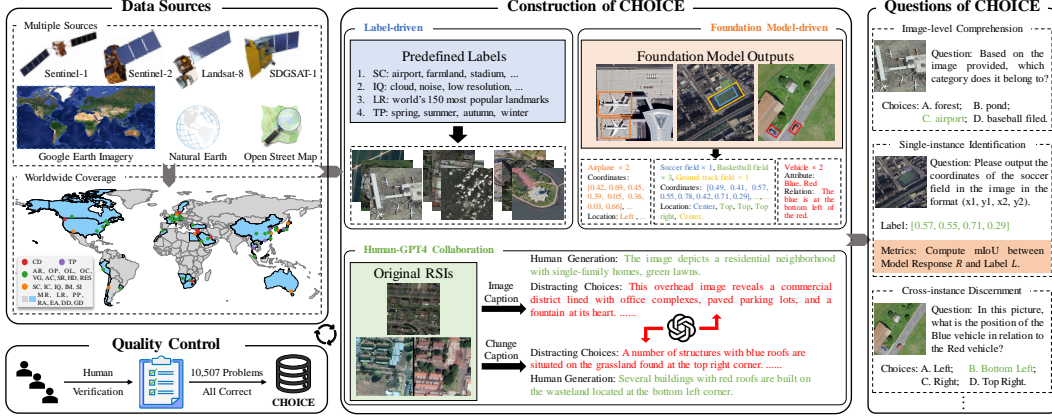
Data Sources

Multiple Sources

Sentinel-1 Sentinel-2 Landsat-8 SDGSAT-1

Google Earth Imagery Natural Earth Open Street Map

Worldwide Coverage

CD TP
AR, OP, OL, OC, VG, AC, SR, HD, RES
SC, IC, IQ, IM, SI
MR, LR, PP, RA, EA, DD, GD

Quality Control

Human Verification 10,507 Problems All Correct CHOICE

Construction of CHOICE

Label-driven

Predefined Labels
1. SC: airport, farmland, stadium, ...
2. IQ: cloud, noise, low resolution, ...
3. LR: world's 150 most popular landmarks
4. TP: spring, summer, autumn, winter

Foundation Model-driven

Foundation Model Outputs

Airplane × 2
Coordinates: [0.42, 0.69, 0.45, 0.39, 0.05, 0.36, 0.03, 0.66], ...
Location: Left, ...

Soccer field × 1, Basketball field × 3, Ground track field × 1
Coordinates: [0.49, 0.41, 0.57, 0.55, 0.78, 0.42, 0.71, 0.29], ...
Location: Center, Top, Top, Top right, Center.

Vehicle × 2
Attribute: Blue, Red
Relation: The blue is at the bottom left of the red.

Human-GPT4 Collaboration

Original RSIs

Image Caption

Change Caption

Human Generation: The image depicts a residential neighborhood with single-family homes, green lawns.

Distracting Choices: This overhead image reveals a commercial district lined with office complexes, paved parking lots, and a fountain at its heart. ......

Distracting Choices: A number of structures with blue roofs are situated on the grassland found at the top right corner. ......

Human Generation: Several buildings with red roofs are built on the wasteland located at the bottom left corner.

Questions of CHOICE

Image-level Comprehension

Question: Based on the image provided, which category does it belong to?

Choices: A. forest; B. pond; C. airport; D. baseball filed.

Single-instance Identification

Question: Please output the coordinates of the soccer field in the image in the format (x1, y1, x2, y2).

Label: [0.57, 0.55, 0.71, 0.29]

Metrics: Compute mIoU between Model Response $R$ and Label $L$.

Cross-instance Discernment

Question: In this picture, what is the position of the Blue vehicle in relation to the Red vehicle?

Choices: A. Left; B. Bottom Left; C. Right; D. Top Right.